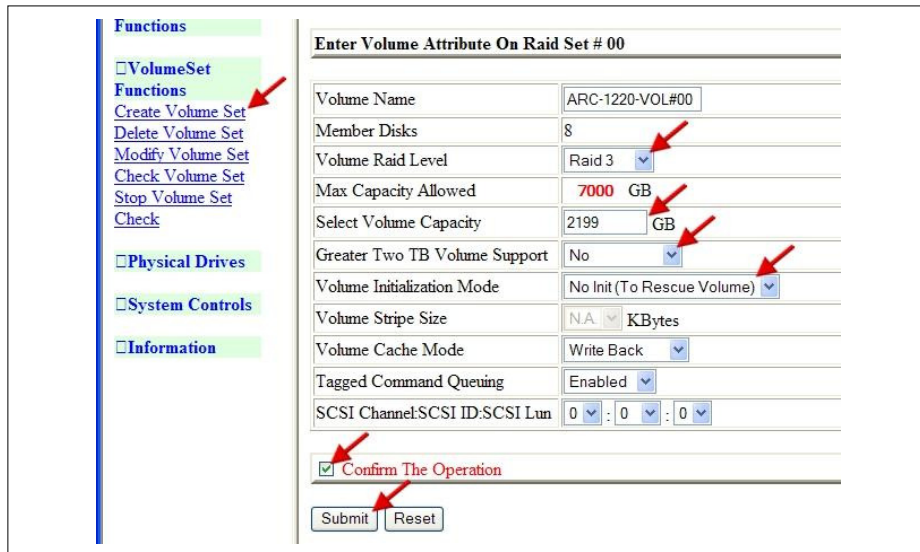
Functions

□VolumeSet Functions
Create Volume Set
Delete Volume Set
Modify Volume Set
Check Volume Set
Stop Volume Set Check

□Physical Drives

□System Controls

□Information

Enter Volume Attribute On Raid Set # 00

| Volume Name | ARC-1220-VOL#00 |
|---|---|
| Member Disks | 8 |
| Volume Raid Level | Raid 3 |
| Max Capacity Allowed | 7000 GB |
| Select Volume Capacity | 2199 GB |
| Greater Two TB Volume Support | No |
| Volume Initialization Mode | No Init (To Rescue Volume) |
| Volume Stripe Size | N.A. KBytes |
| Volume Cache Mode | Write Back |
| Tagged Command Queuing | Enabled |
| SCSI Channel:SCSI ID:SCSI Lun | 0 : 0 : 0 |

☑ Confirm The Operation

Submit Reset